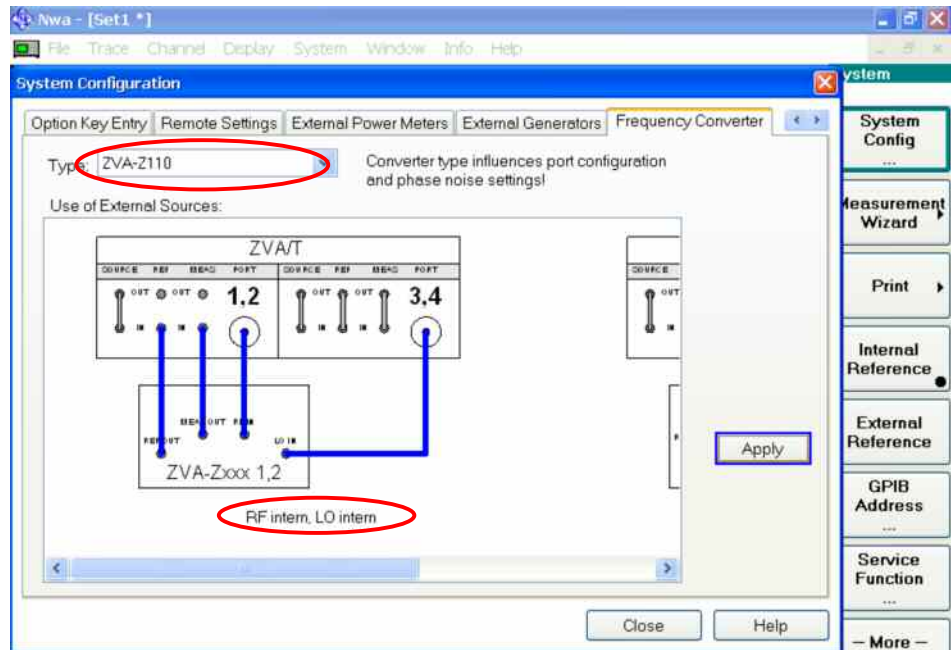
Nwa - [Set1 *]

File Trace Channel Display System Window Info Help

System Configuration

Option Key Entry | Remote Settings | External Power Meters | External Generators | Frequency Converter

Type: ZVA-Z110

Converter type influences port configuration and phase noise settings!

Use of External Sources:

ZVA/T

SOURCE REF MEAS PORT SOURCE REF MEAS PORT

OUT OUT 1,2 OUT OUT 3,4

IN IN IN IN IN IN

MEAS OUT REF OUT RF IN LO IN

ZVA-Zxxx 1,2

RF intern, LO intern

SOURCE

OUT

IN

Apply

Close Help

System

System Config ...

Measurement Wizard

Print

Internal Reference

External Reference

GPIB Address ...

Service Function ...

– More –